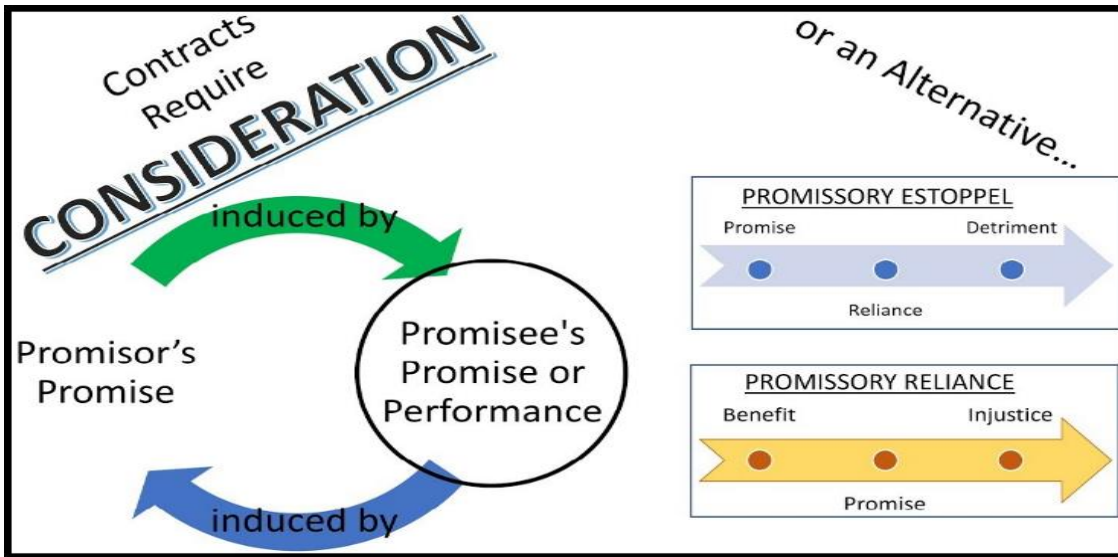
Contracts Require CONSIDERATION

or an Alternative...

induced by

Promisor's Promise

Promisee's Promise or Performance

induced by

PROMISSORY ESTOPPEL

Promise

Detriment

Reliance

PROMISSORY RELIANCE

Benefit

Injustice

Promise